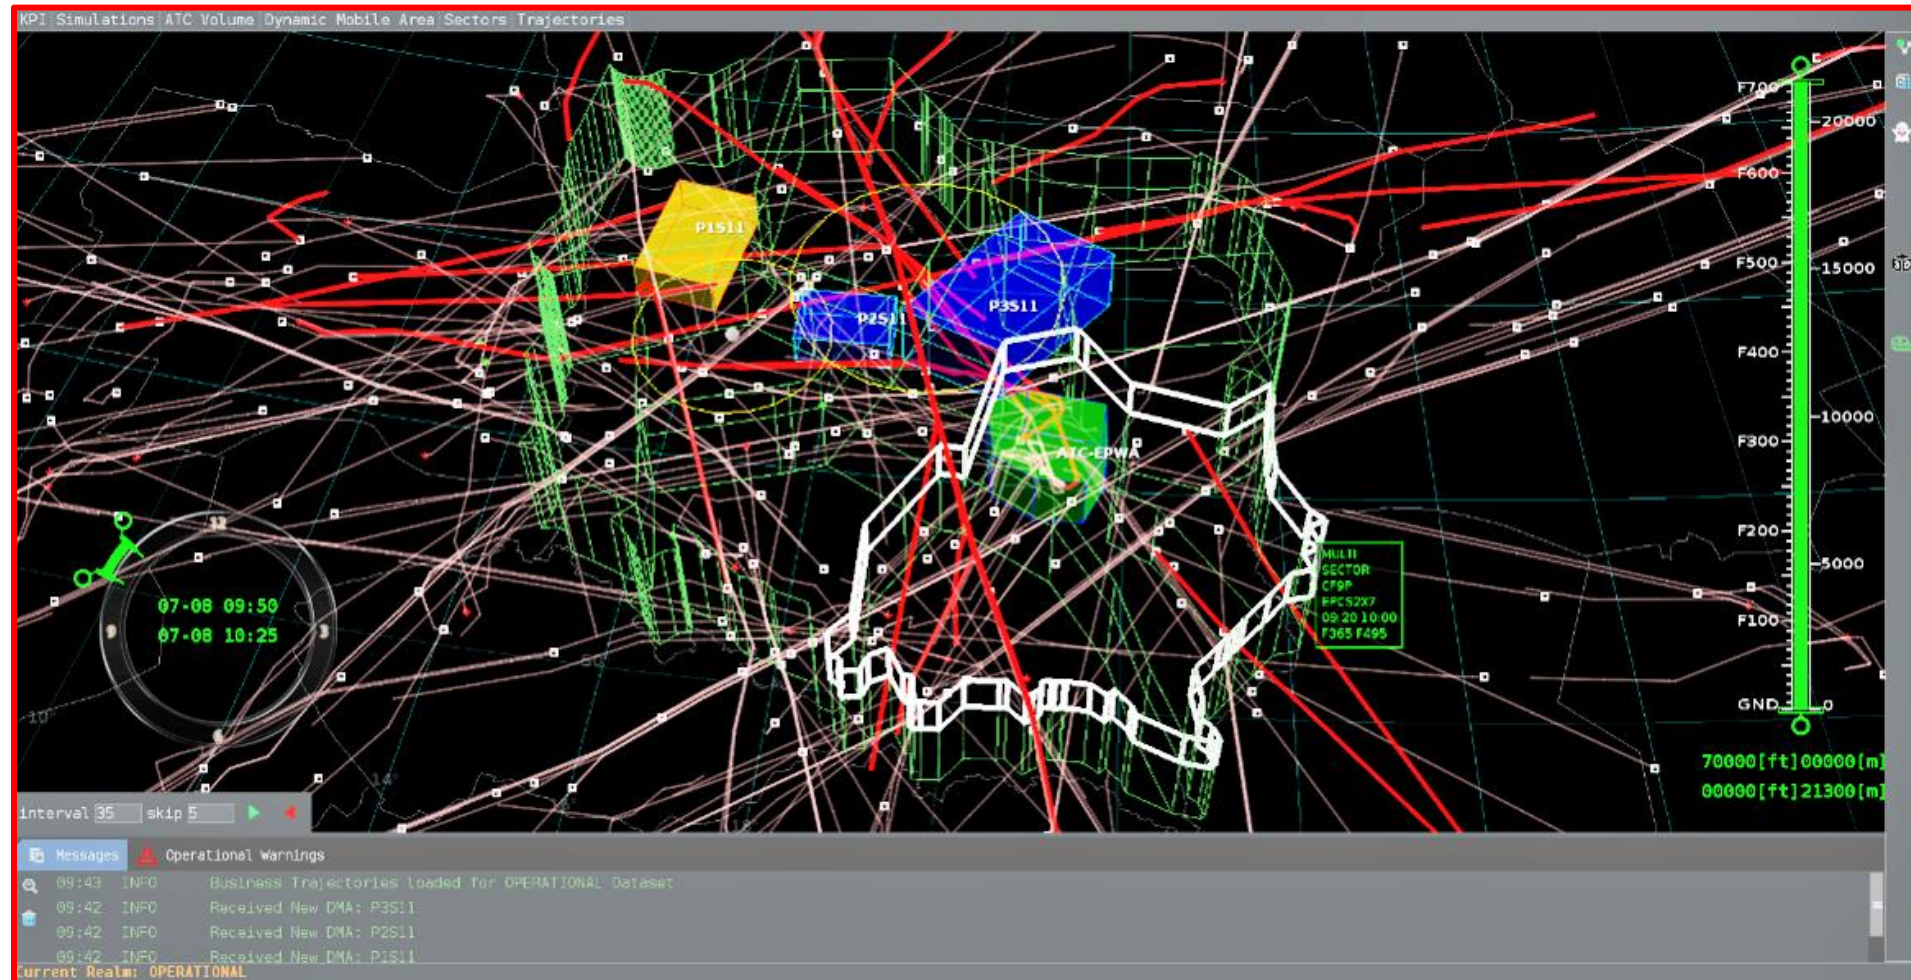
KPI Simulations ATC Volume Dynamic Mobile Area Sectors Trajectories

P1S11

P2S11

P3S11

ATC-EPWA

MULTI
SECTOR
CF9P
EPCS2X7
09:20 10:00
F365 F495

F700
F600
F500
F400
F300
F200
F100
GND

20000
15000
10000
5000
0

70000[ft]00000[m]
00000[ft]21300[m]

12
9
3
6

07-08 09:50
07-08 10:25

interval 35 skip 5

Messages Operational Warnings

09:43 INFO Business Trajectories loaded for OPERATIONAL Dataset
09:42 INFO Received New DMA: P3S11
09:42 INFO Received New DMA: P2S11
09:42 INFO Received New DMA: P1S11

Current Realm: OPERATIONAL